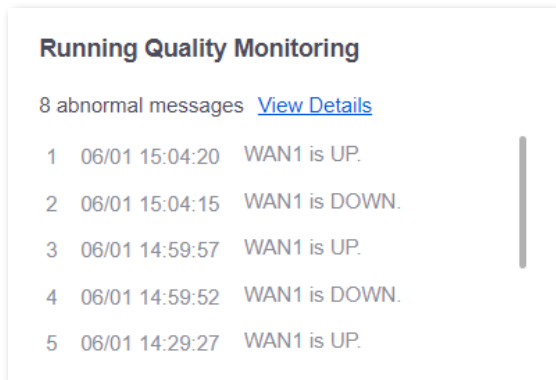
Running Quality Monitoring

8 abnormal messages View Details

1 06/01 15:04:20 WAN1 is UP.
2 06/01 15:04:15 WAN1 is DOWN.
3 06/01 14:59:57 WAN1 is UP.
4 06/01 14:59:52 WAN1 is DOWN.
5 06/01 14:29:27 WAN1 is UP.